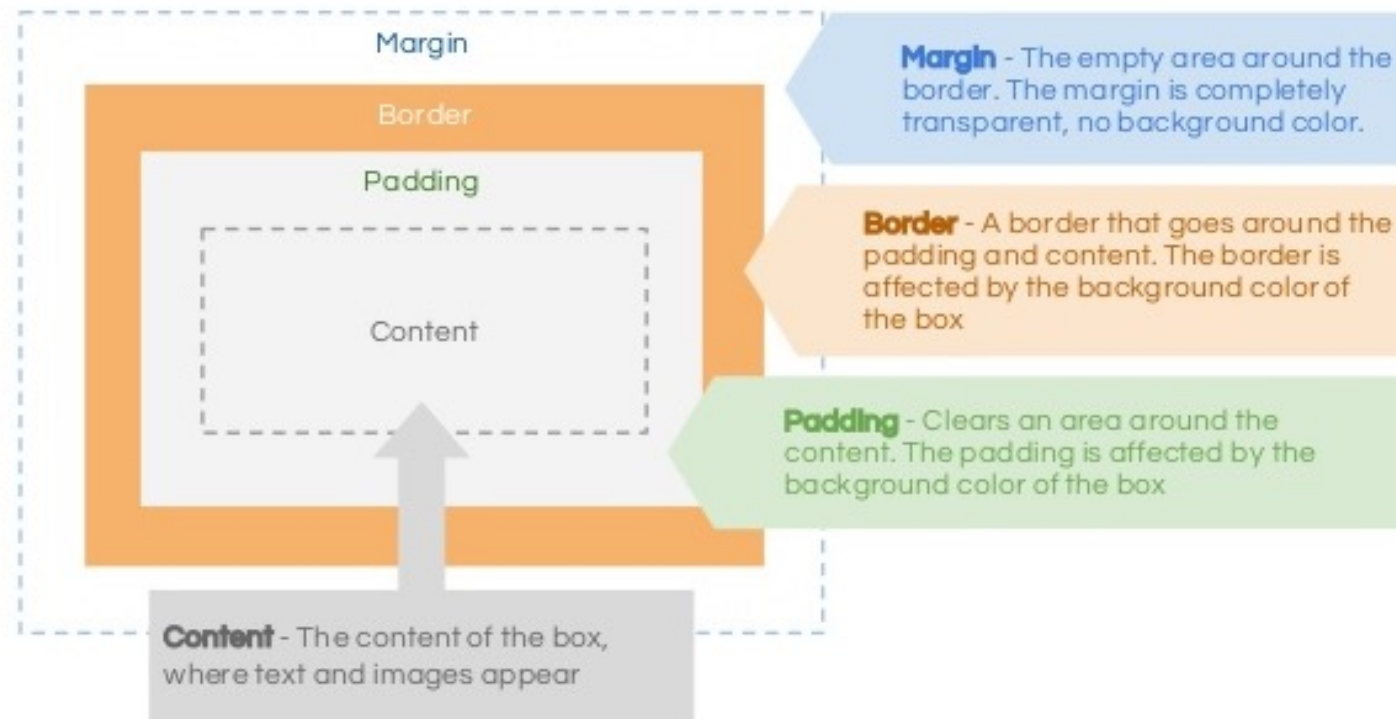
Margin

Border

Padding

Content

Margin - The empty area around the border. The margin is completely transparent, no background color.

Border - A border that goes around the padding and content. The border is affected by the background color of the box

Padding - Clears an area around the content. The padding is affected by the background color of the box

Content - The content of the box, where text and images appear